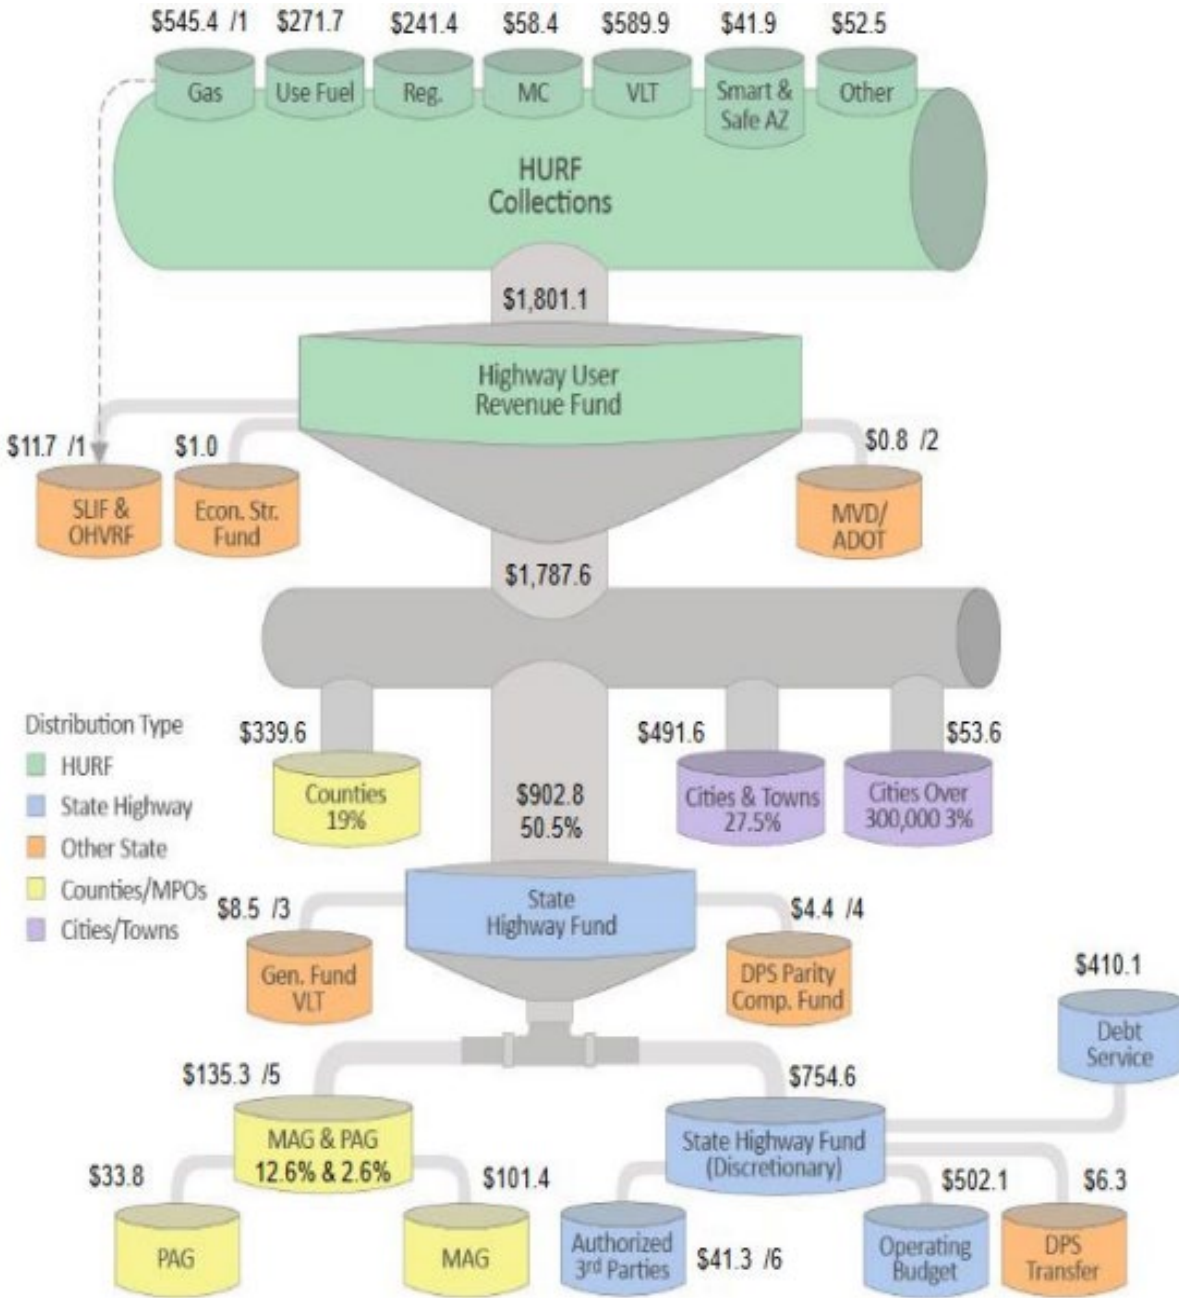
$545.4 /1 $271.7 $241.4 $58.4 $589.9 $41.9 $52.5

Gas Use Fuel Reg. MC VLT Smart & Safe AZ Other

HURF Collections

$1,801.1

Highway User Revenue Fund

$11.7 /1 $1.0 $0.8 /2

SLIF & OHVRF

Econ. Str. Fund

MVD/ ADOT

$1,787.6

Distribution Type
HURF
State Highway
Other State
Counties/MPOs
Cities/Towns

$339.6
Counties 19%

$902.8
50.5%

$491.6
Cities & Towns 27.5%

$53.6
Cities Over 300,000 3%

$8.5 /3
Gen. Fund VLT

State Highway Fund

$4.4 /4
DPS Parity Comp. Fund

$410.1
Debt Service

$135.3 /5
MAG & PAG 12.6% & 2.6%

$754.6
State Highway Fund (Discretionary)

$33.8
PAG

$101.4
MAG

Authorized 3rd Parties $41.3 /6

$502.1
Operating Budget

$6.3
DPS Transfer